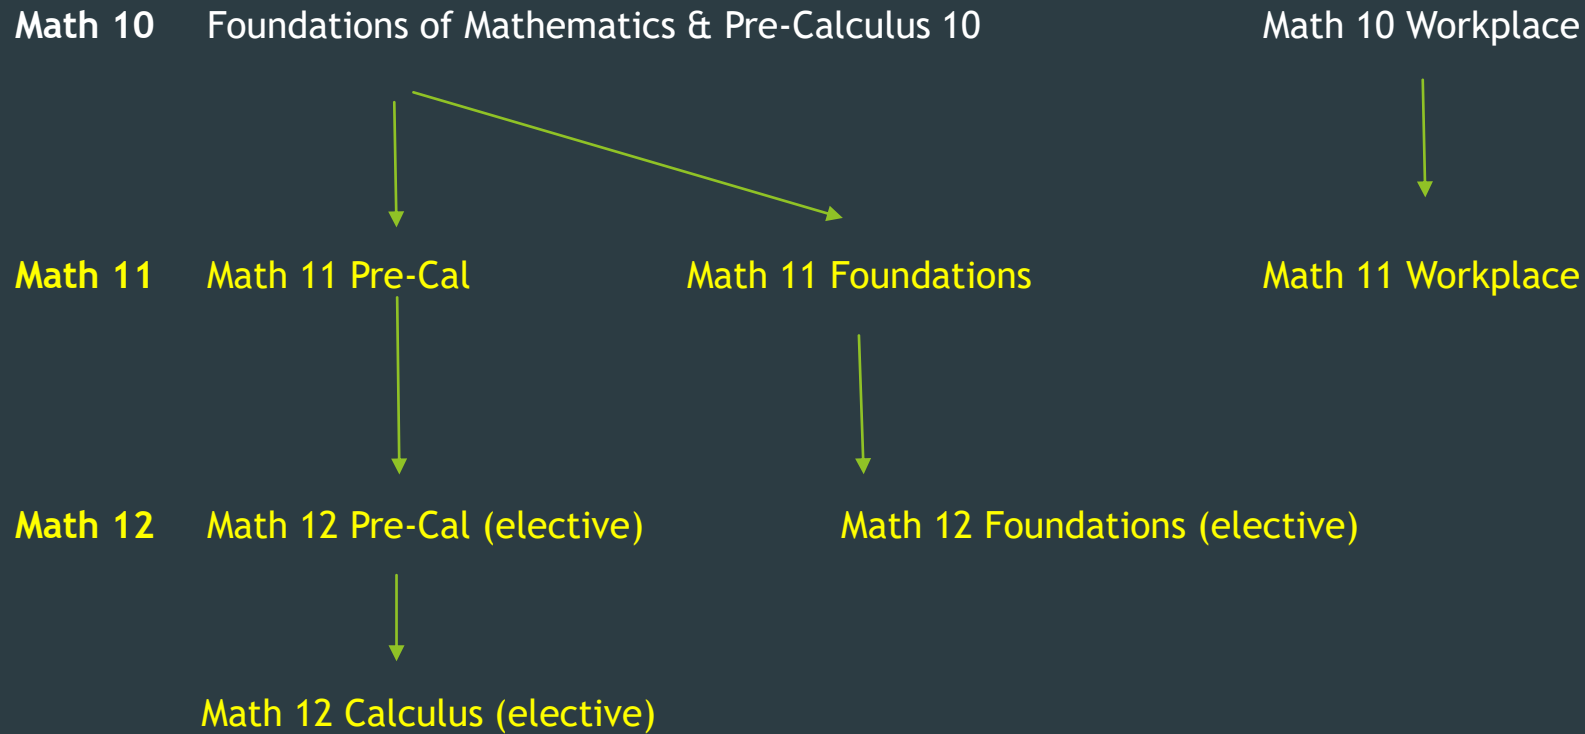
Math 10 Foundations of Mathematics & Pre-Calculus 10 Math 10 Workplace

Math 11 Math 11 Pre-Cal Math 11 Foundations Math 11 Workplace

Math 12 Math 12 Pre-Cal (elective) Math 12 Foundations (elective)

Math 12 Calculus (elective)